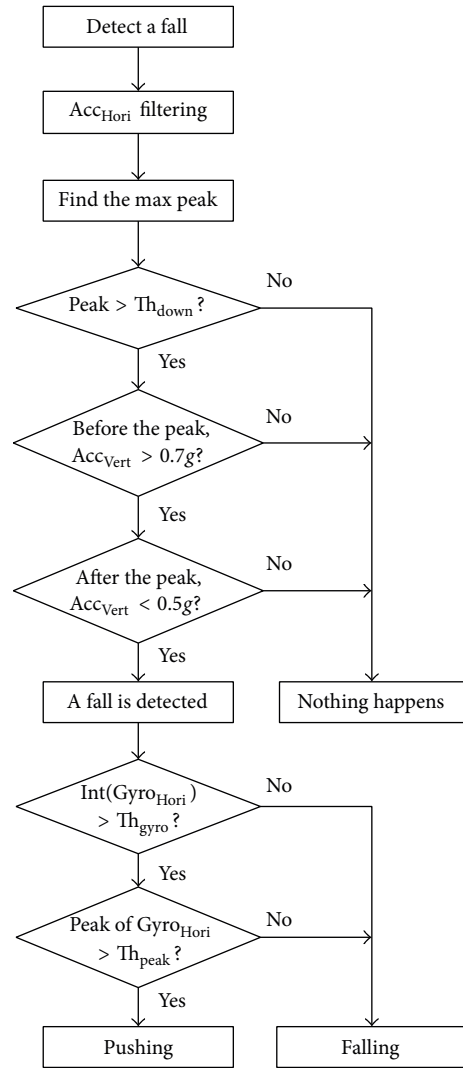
Detect a fall

$\text{Acc}_{\text{Hori}}$ filtering

Find the max peak

Peak > $\text{Th}_{\text{down}}$ ?

No

Yes

Before the peak, $\text{Acc}_{\text{Vert}} > 0.7g$?

No

Yes

After the peak, $\text{Acc}_{\text{Vert}} < 0.5g$?

No

Yes

A fall is detected

Nothing happens

$\text{Int}(\text{Gyro}_{\text{Hori}})$ > $\text{Th}_{\text{gyro}}$ ?

No

Yes

Peak of $\text{Gyro}_{\text{Hori}}$ > $\text{Th}_{\text{peak}}$ ?

No

Yes

Pushing

Falling